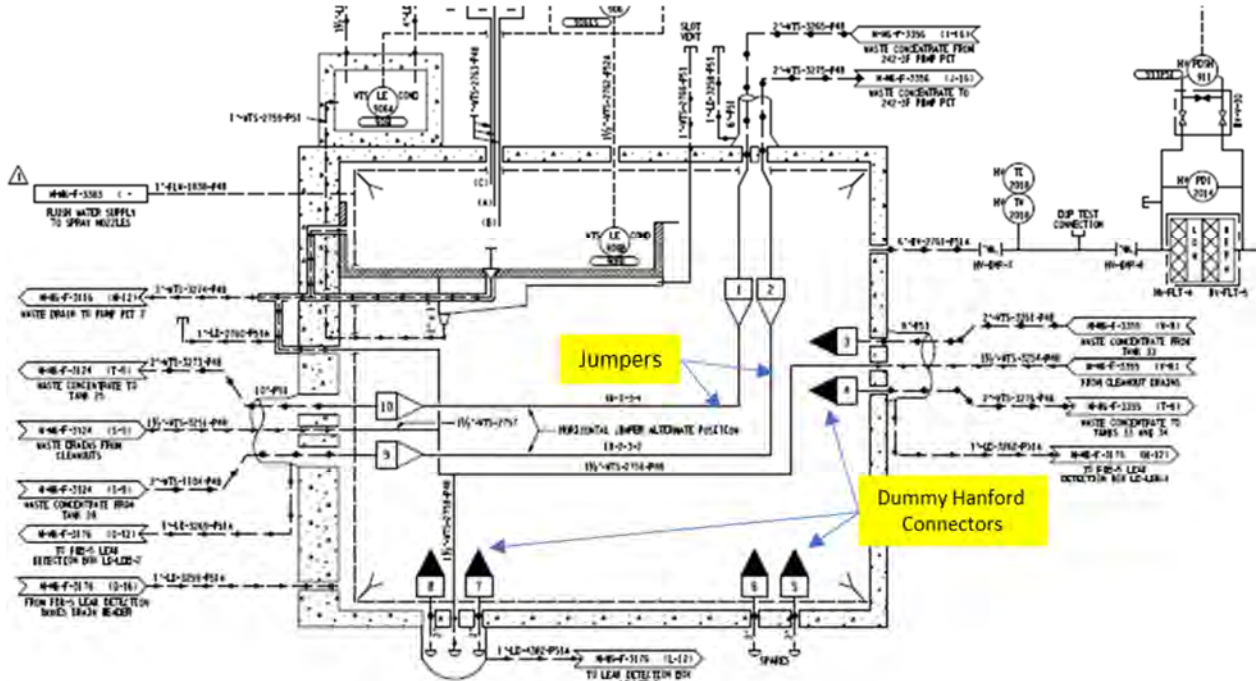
SLOT VENT

2"-WTS-3265-P48
H-14-F-3356 (I-16)
WASTE CONCENTRATE FROM 242-3F PUMP PIT

2"-WTS-3275-P48
H-14-F-3356 (J-16)
WASTE CONCENTRATE TO 242-3F PUMP PIT

LE 9064
LE 9068

1
H-14-F-3363
FLUSH WATER SUPPLY TO SPRAY NOZZLES
1"-FLW-1030-P48

TE 2016
TE 2016
PDI 2014
PDIT 911
DOP TEST CONNECTION
6"-BY-2750-P51A
HV-DMP-7
HV-DMP-6
HV-FLT-4
HV-FLT-4

H-14-F-3116 (H-12)
WASTE DRAIN TO PUMP PIT 7
3"-WTS-3274-P48
1"-LD-2760-P51A

1
2
3
4
5
6
7
8
9
10

Jumpers

H-14-F-3124 (T-6)
WASTE CONCENTRATE TO TANK 35
2"-WTS-3273-P48

H-14-F-3124 (S-5)
WASTE DRAINS FROM CLEANOUTS
1½"-WTS-3251-P48

H-14-F-3124 (S-5)
WASTE CONCENTRATE FROM TANK 34
2"-WTS-3104-P48

H-14-F-3176 (G-12)
TO FBR-5 LEAK DETECTION BOX LS-LDB-7
1"-LD-3260-P51A

H-14-F-3176 (G-16)
FROM FBR-5 LEAK DETECTION BOXES DRAIN HEADER
1"-LD-3250-P51A

HORIZONTAL JUMPER ALTERNATE POSITION
1½"-WTS-2757
1½"-WTS-2756-P48

H-14-F-3355 (V-9)
WASTE CONCENTRATE FROM TANK 33
2"-WTS-3252-P48

H-14-F-3355 (V-9)
FROM CLEANOUT DRAINS
1½"-WTS-3254-P48

H-14-F-3355 (T-9)
WASTE CONCENTRATE TO TANKS 33 AND 34
2"-WTS-3276-P48

1"-LD-3262-P51A
H-14-F-3176 (H-12)
TO FBR-5 LEAK DETECTION BOX LS-LDB-1

Dummy Hanford Connectors

SPARES

1"-LD-3262-P51A
H-14-F-3176 (L-12)
TO LEAK DETECTION BOX